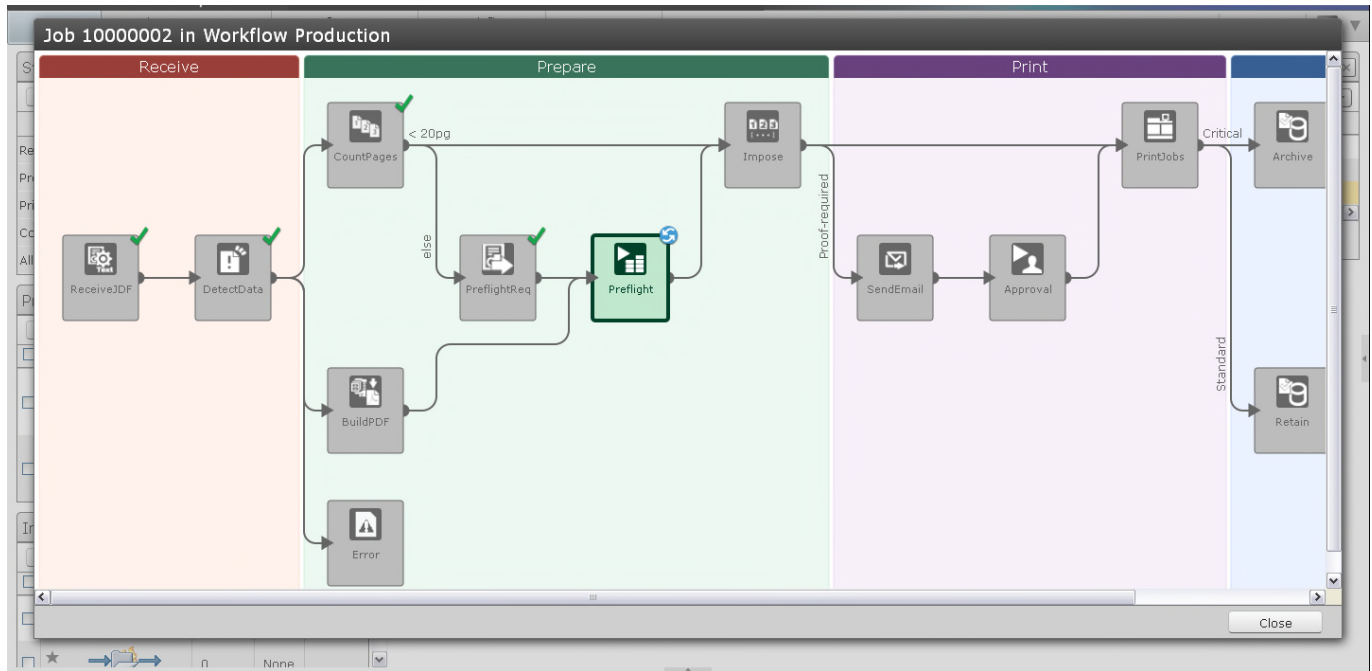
Job 10000002 in Workflow Production

Receive

Prepare

Print

ReceiveJDF

DetectData

CountPages

< 20pg

else

PreflightReq

Preflight

Impose

BuildPDF

Error

Proof-required

SendEmail

Approval

PrintJobs

Critical

Archive

Standard

Retain

Close

0

None